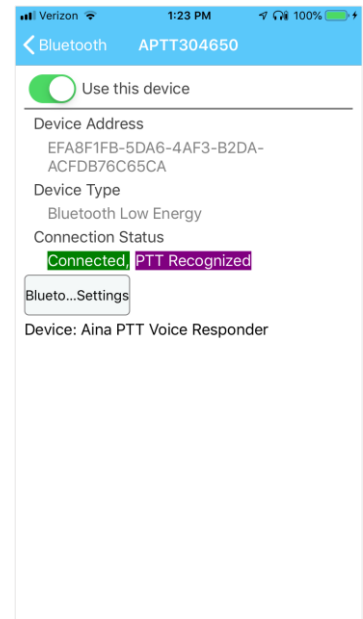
Verizon 1:23 PM 100%

Bluetooth APTT304650

Use this device

Device Address
EFA8F1FB-5DA6-4AF3-B2DA-ACFDB76C65CA

Device Type
Bluetooth Low Energy

Connection Status
Connected, PTT Recognized

Blueto...Settings

Device: Aina PTT Voice Responder